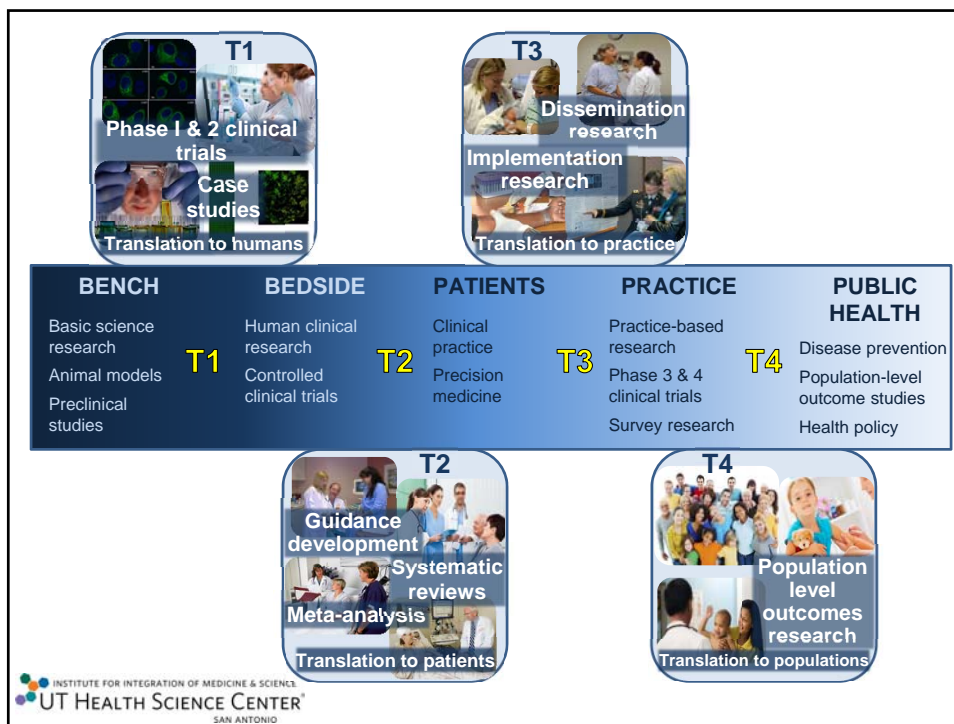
T1

Phase I & 2 clinical trials

Case studies

Translation to humans

T3

Dissemination research

Implementation research

Translation to practice

BENCH

Basic science research

Animal models

Preclinical studies

T1

BEDSIDE

Human clinical research

Controlled clinical trials

T2

PATIENTS

Clinical practice

Precision medicine

T3

PRACTICE

Practice-based research

Phase 3 & 4 clinical trials

Survey research

T4

PUBLIC HEALTH

Disease prevention

Population-level outcome studies

Health policy

T2

Guidance development

Systematic reviews

Meta-analysis

Translation to patients

T4

Population level outcomes research

Translation to populations

INSTITUTE FOR INTEGRATION OF MEDICINE & SCIENCE
UT HEALTH SCIENCE CENTER®
SAN ANTONIO